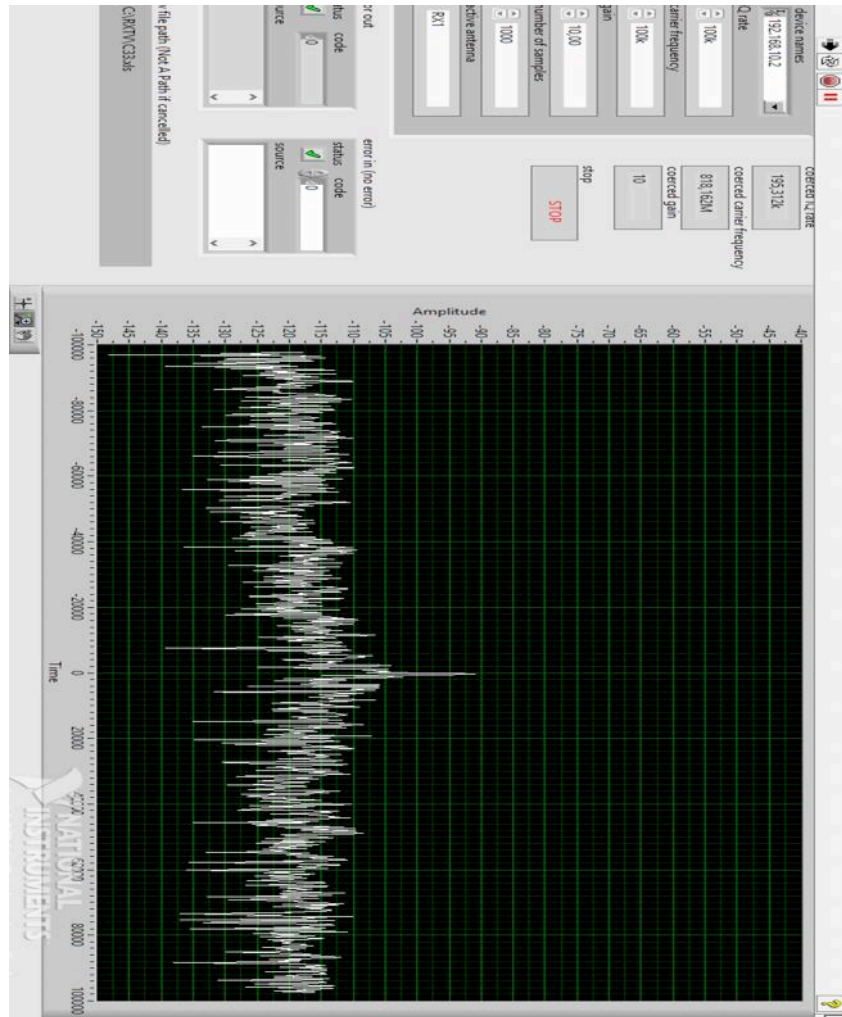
device names
192.168.10.2
IQ rate
100k
carrier frequency
100k
gain
10.00
number of samples
1000
active antenna
RX1

coerced IQ rate
195.312k
coerced carrier frequency
818.162M
coerced gain
10
stop
STOP

error out
status code
0
source

error in (no error)
status code
0
source

file path (Not A Path if cancelled)
C:\RXTV.C33.xls

Amplitude
-40
-45
-50
-55
-60
-65
-70
-75
-80
-85
-90
-95
-100
-105
-110
-115
-120
-125
-130
-135
-140
-145
-150

-100000
-80000
-60000
-40000
-20000
0
20000
40000
60000
80000
100000
Time

NATIONAL INSTRUMENTS